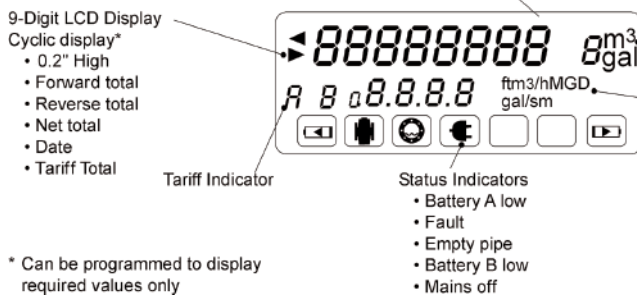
9-Digit LCD Display
Cyclic display*
• 0.2" High
• Forward total
• Reverse total
• Net total
• Date
• Tariff Total

88888888 8 m3 gal

A 8 a8.8.8.8 ftm3/hMGD gal/sm

Tariff Indicator

Status Indicators
• Battery A low
• Fault
• Empty pipe
• Battery B low
• Mains off

* Can be programmed to display required values only